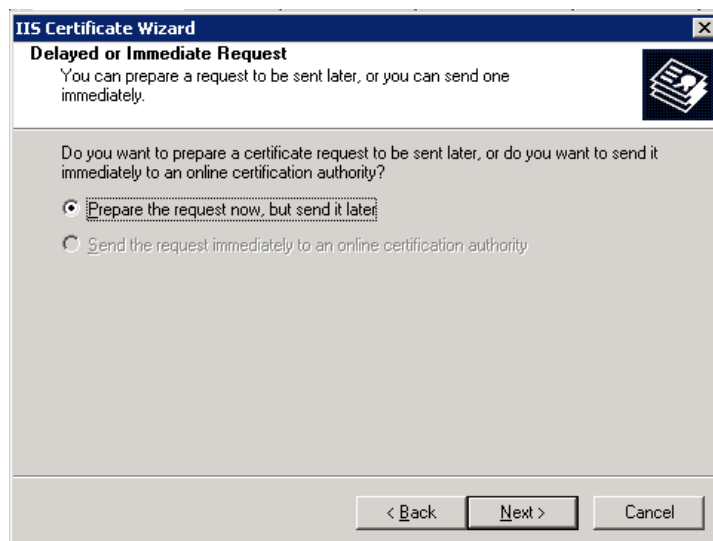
IIS Certificate Wizard

Delayed or Immediate Request

You can prepare a request to be sent later, or you can send one immediately.

Do you want to prepare a certificate request to be sent later, or do you want to send it immediately to an online certification authority?

Prepare the request now, but send it later

Send the request immediately to an online certification authority

< Back

Next >

Cancel